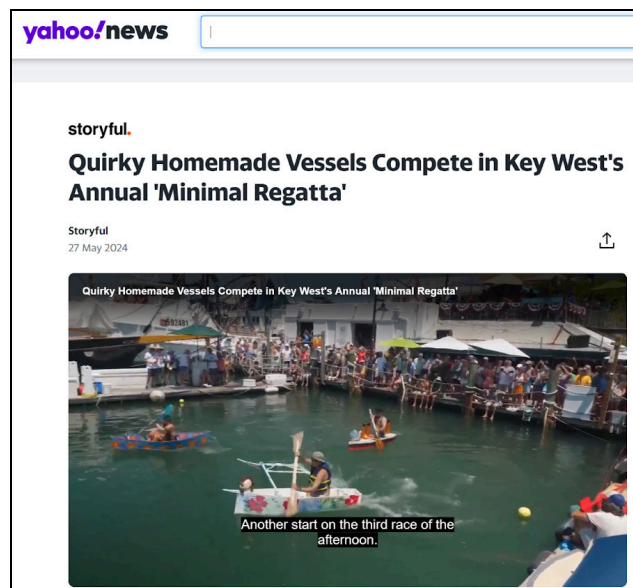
yahoo/news

storyful.

Quirky Homemade Vessels Compete in Key West's Annual 'Minimal Regatta'

Storyful
27 May 2024

Quirky Homemade Vessels Compete in Key West's Annual 'Minimal Regatta'

Another start on the third race of the afternoon.